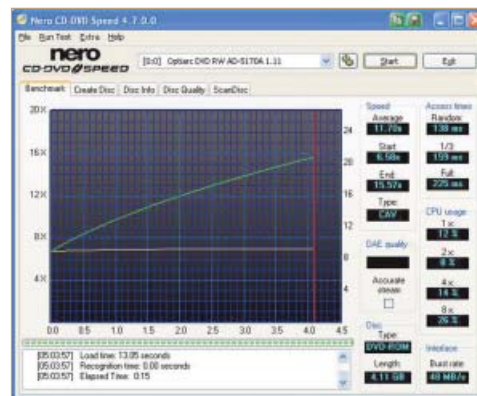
Nero CD-DVD Speed 4.7.0.0

File Run Test Extra Help

nero
CD·DVD SPEED

[0:0] Optiarc DVD RW AD-5170A 1.11

Start
Exit

Benchmark | Create Disc | Disc Info | Disc Quality | ScanDisc

20X
16X
12X
8X
4X

24
20
16
12
8
4

0.0 0.5 1.0 1.5 2.0 2.5 3.0 3.5 4.0 4.5

Speed
Average
11.70x
Start
6.58x
End
15.57x
Type
CAV

DAE quality

Accurate stream

Disc
Type
DVD-ROM
Length
4.11 GB

Access times
Random
138 ms
1/3
159 ms
Full
225 ms

CPU usage
1 x
12 %
2 x
8 %
4 x
14 %
8 x
26 %

Interface
Burst rate
48 MB/s

[05:03:57] Load time: 13.05 seconds
[05:03:57] Recognition time: 0.00 seconds
[05:03:57] Elapsed Time: 0:15